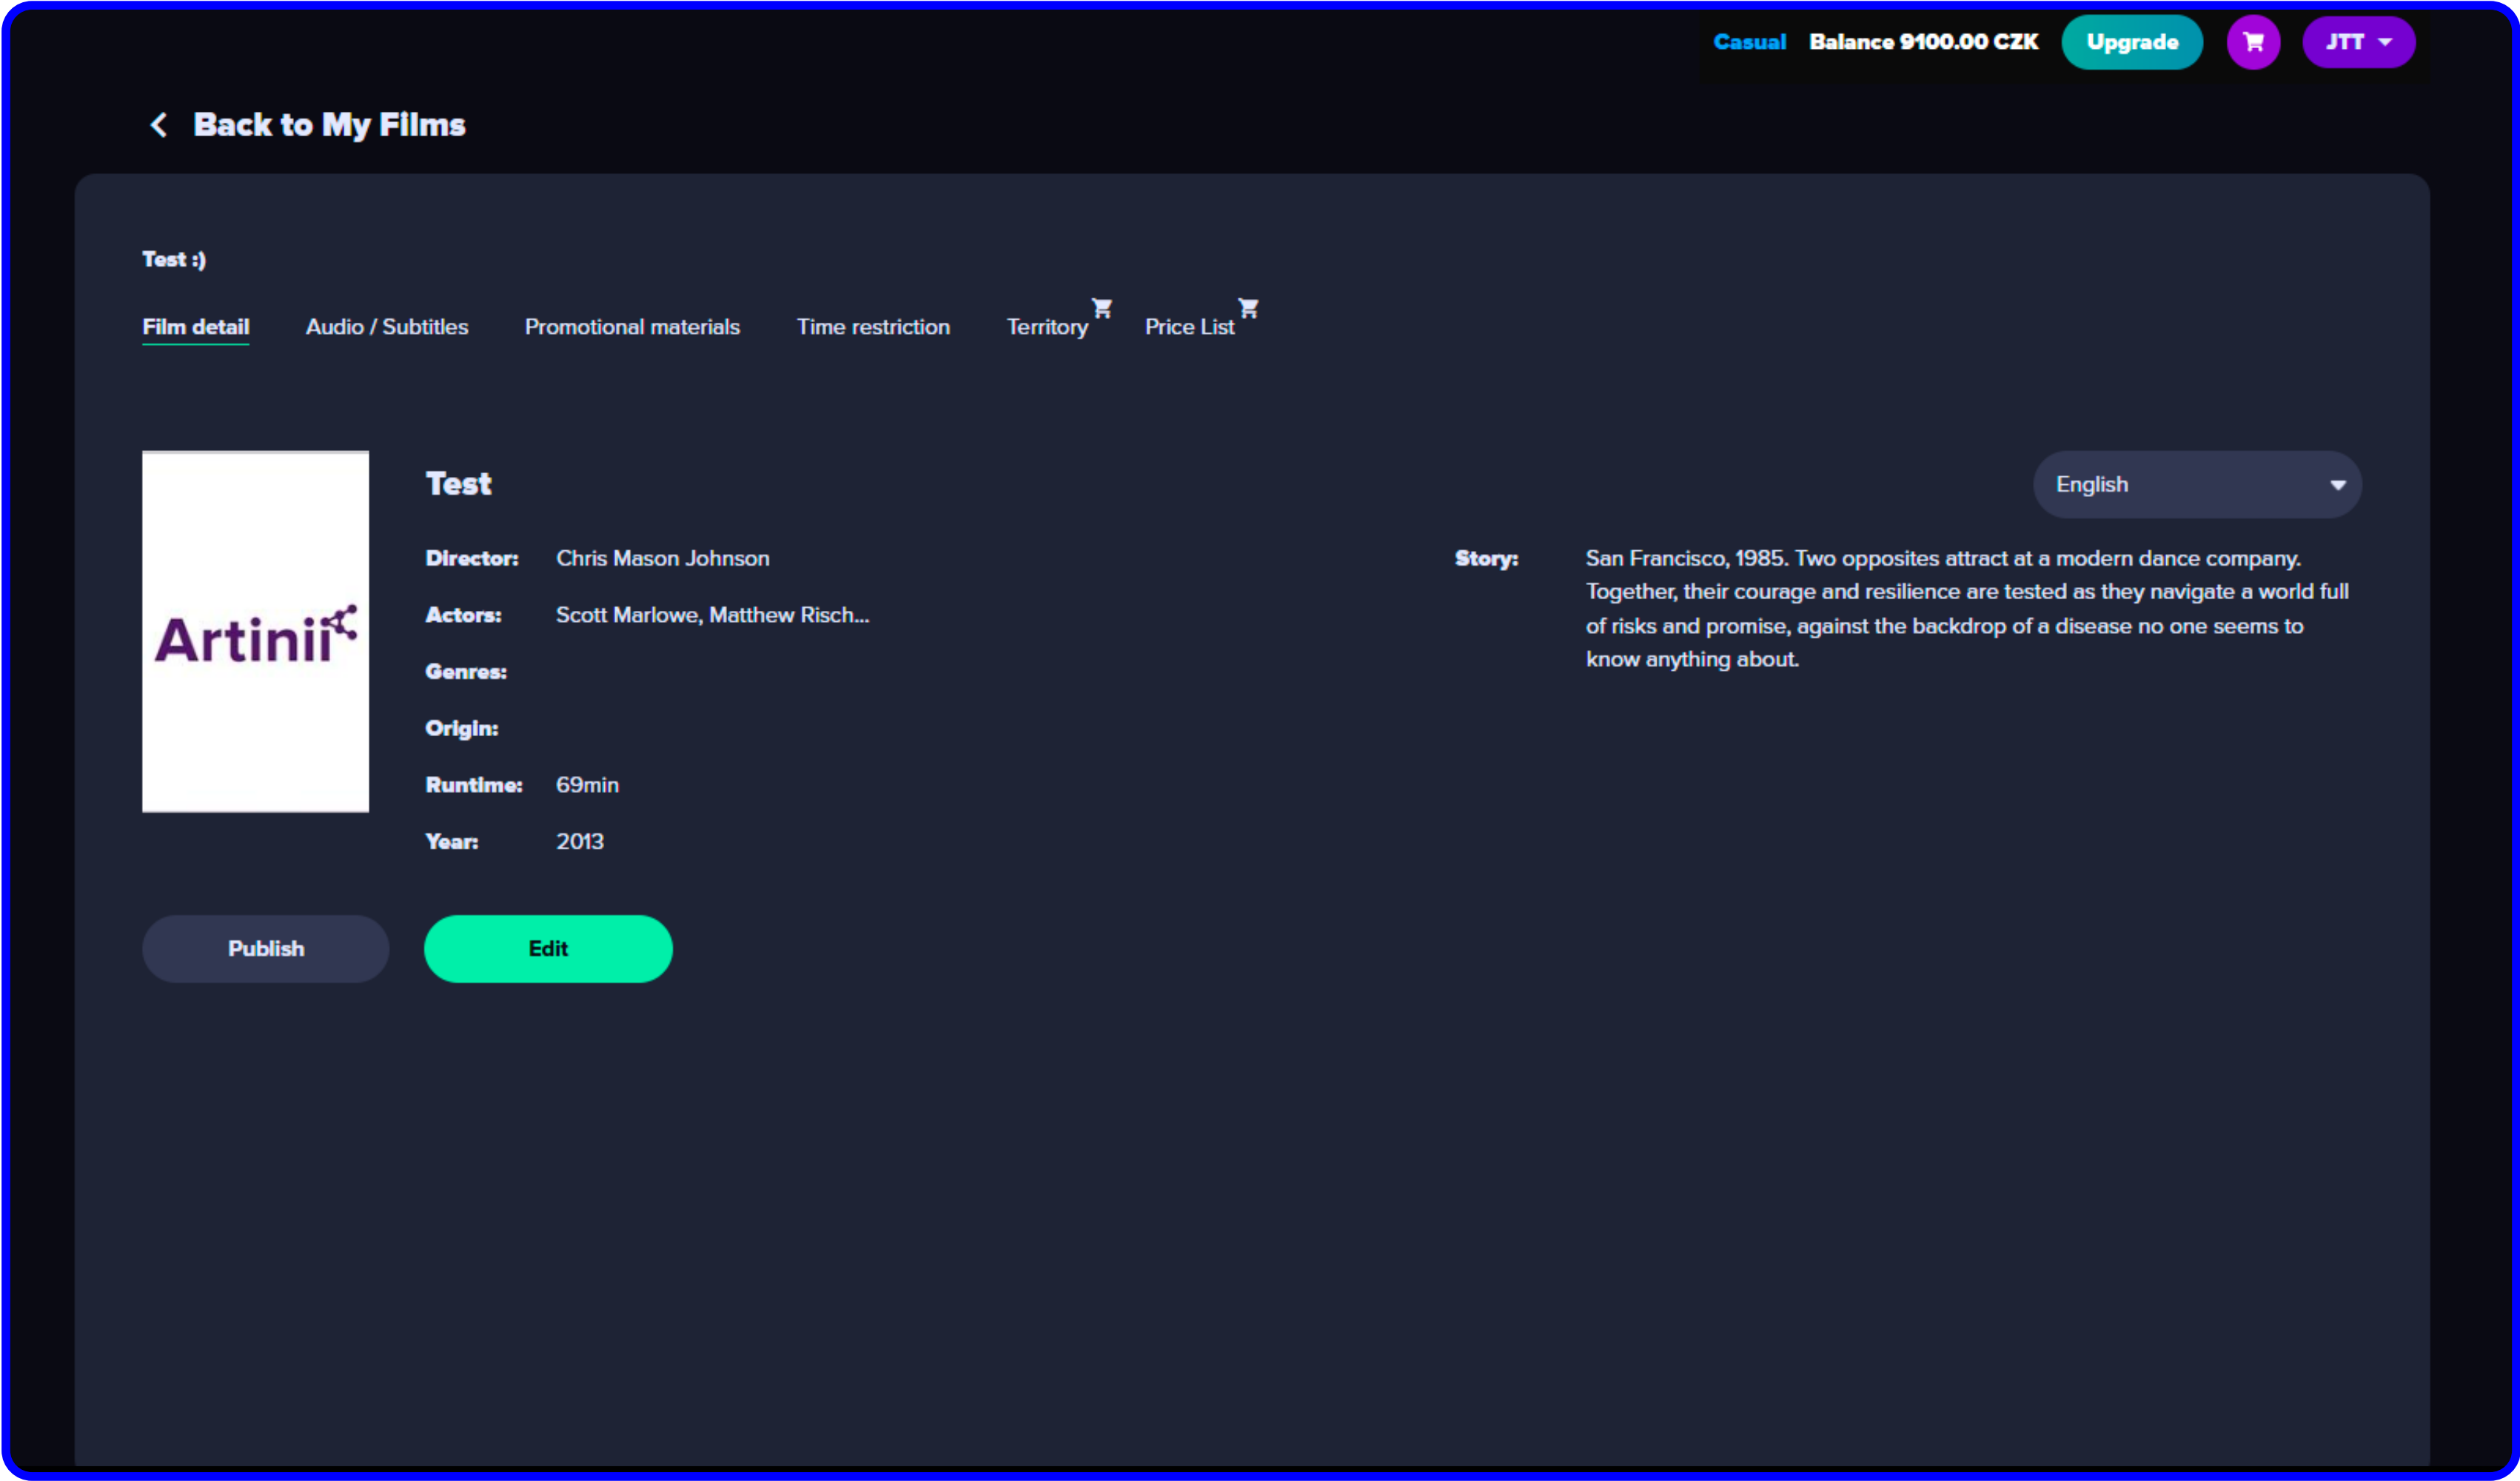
Casual Balance 9100.00 CZK Upgrade JTT

Back to My Films

Test :)

Film detail Audio / Subtitles Promotional materials Time restriction Territory Price List

Artinii

Test

English

Director: Chris Mason Johnson

Actors: Scott Marlowe, Matthew Risch...

Genres:

Origin:

Runtime: 69min

Year: 2013

Story: San Francisco, 1985. Two opposites attract at a modern dance company. Together, their courage and resilience are tested as they navigate a world full of risks and promise, against the backdrop of a disease no one seems to know anything about.

Publish

Edit